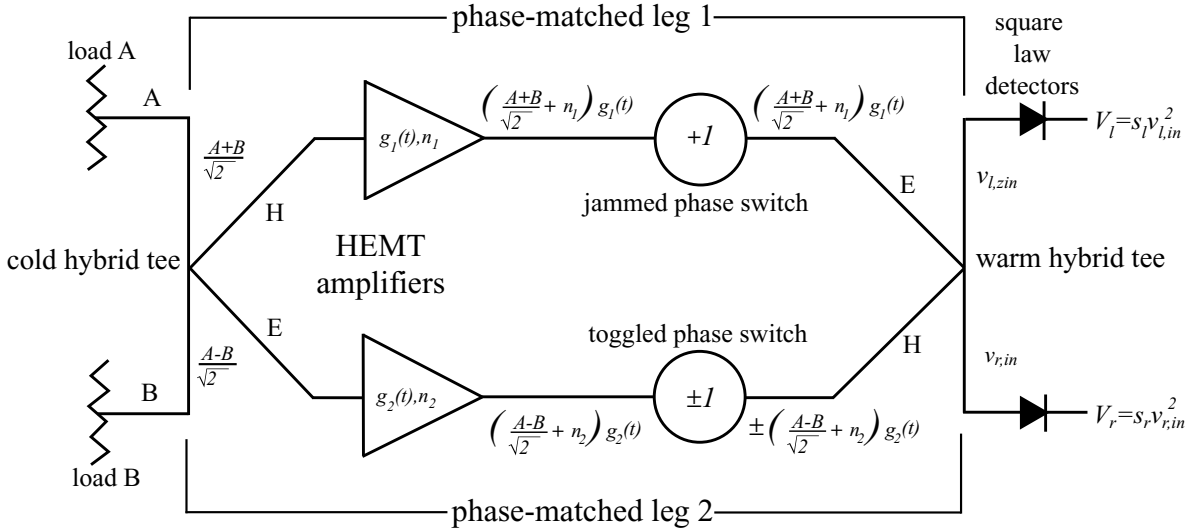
phase-matched leg 1

load A

A

$\frac{A+B}{\sqrt{2}}$

H

$g_1(t),n_1$

$\left(\frac{A+B}{\sqrt{2}}+n_1\right)g_1(t)$

$+1$

$\left(\frac{A+B}{\sqrt{2}}+n_1\right)g_1(t)$

jammed phase switch

square law detectors

$V_l=s_l v_{l,in}^2$

$v_{l,zin}$

E

cold hybrid tee

HEMT amplifiers

warm hybrid tee

E

toggled phase switch

H

$\frac{A-B}{\sqrt{2}}$

$v_{r,in}$

B

$g_2(t),n_2$

$\pm 1$

$V_r=s_r v_{r,in}^2$

$\left(\frac{A-B}{\sqrt{2}}+n_2\right)g_2(t)$

$\pm\left(\frac{A-B}{\sqrt{2}}+n_2\right)g_2(t)$

load B

phase-matched leg 2